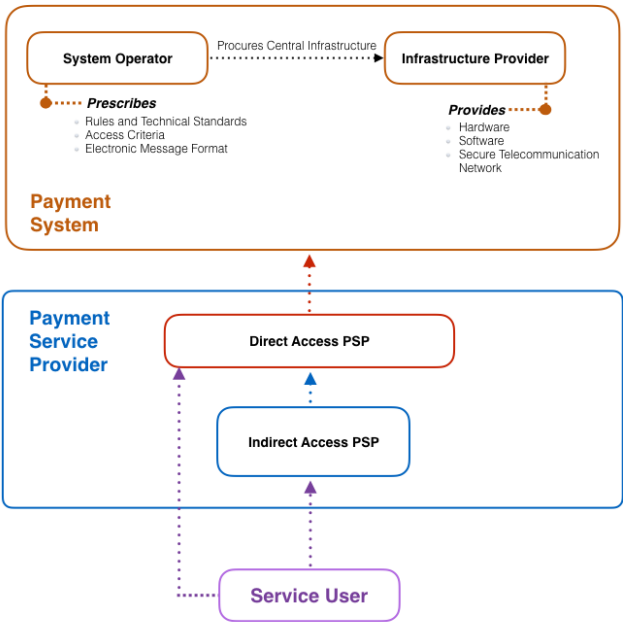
System Operator

Procures Central Infrastructure

Infrastructure Provider

Prescribes

- Rules and Technical Standards
- Access Criteria
- Electronic Message Format

Provides

- Hardware
- Software
- Secure Telecommunication Network

Payment System

Payment Service Provider

Direct Access PSP

Indirect Access PSP

Service User